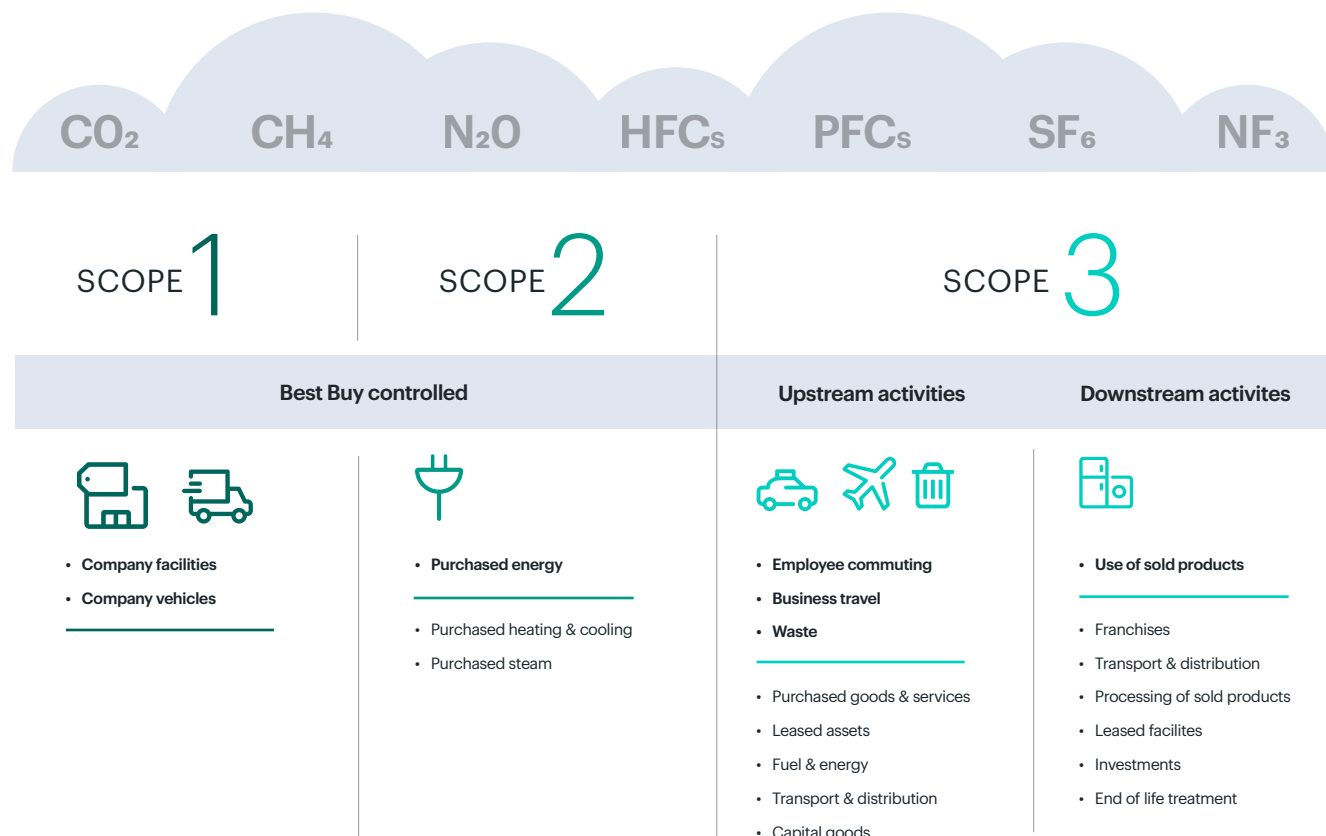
$CO_2$ $CH_4$ $N_2O$ HFCs PFCs $SF_6$ $NF_3$

SCOPE 1

SCOPE 2

SCOPE 3

Best Buy controlled

Upstream activities

Downstream activites

• Company facilities
• Company vehicles

• Purchased energy

• Purchased heating & cooling
• Purchased steam

• Employee commuting
• Business travel
• Waste

• Purchased goods & services
• Leased assets
• Fuel & energy
• Transport & distribution
• Capital goods

• Use of sold products

• Franchises
• Transport & distribution
• Processing of sold products
• Leased facilites
• Investments
• End of life treatment